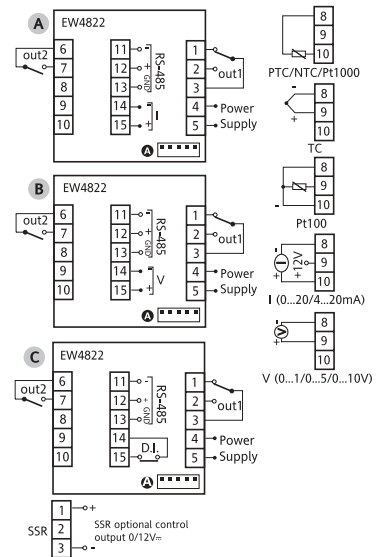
A EW4822

out2 6 7 8 9 10

11 - 12 + 13 GND RS-485

14 - 15 + I

1 2 out1 3 4 Power 5 Supply

A

B EW4822

out2 6 7 8 9 10

11 - 12 + 13 GND RS-485

14 - 15 + V

1 2 out1 3 4 Power 5 Supply

A

C EW4822

out2 6 7 8 9 10

11 - 12 + 13 GND RS-485

14 15 D.I.

1 2 out1 3 4 Power 5 Supply

A

8 9 10

PTC/NTC/Pt1000

8 9 10

TC

8 9 10

Pt100

12V 8 9 10

I (0...20/4...20mA)

V 8 9 10

V (0...1/0...5/0...10V)

SSR 1 + 2 3 -

SSR optional control output 0/12V⎓